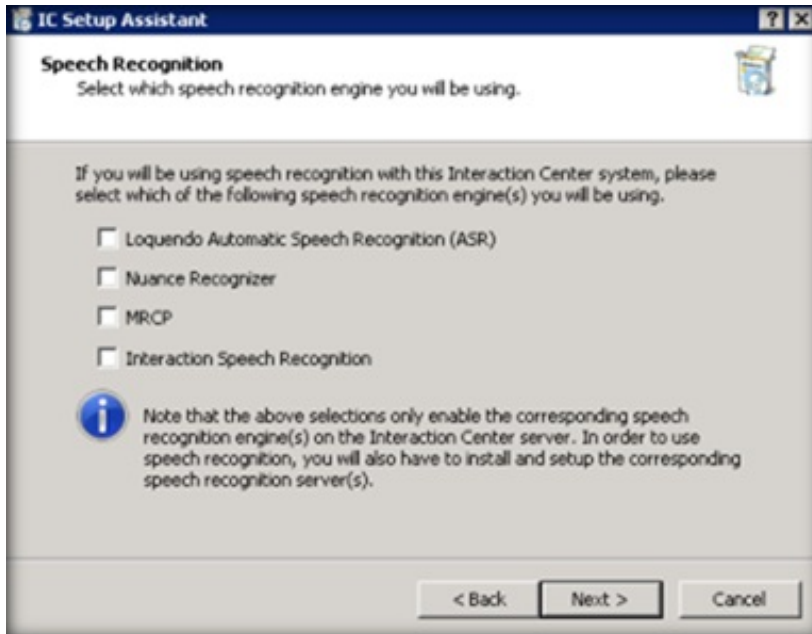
IC Setup Assistant

?

Speech Recognition

Select which speech recognition engine you will be using.

If you will be using speech recognition with this Interaction Center system, please select which of the following speech recognition engine(s) you will be using.

Loquendo Automatic Speech Recognition (ASR)

Nuance Recognizer

MRCP

Interaction Speech Recognition

Note that the above selections only enable the corresponding speech recognition engine(s) on the Interaction Center server. In order to use speech recognition, you will also have to install and setup the corresponding speech recognition server(s).

< Back

Next >

Cancel